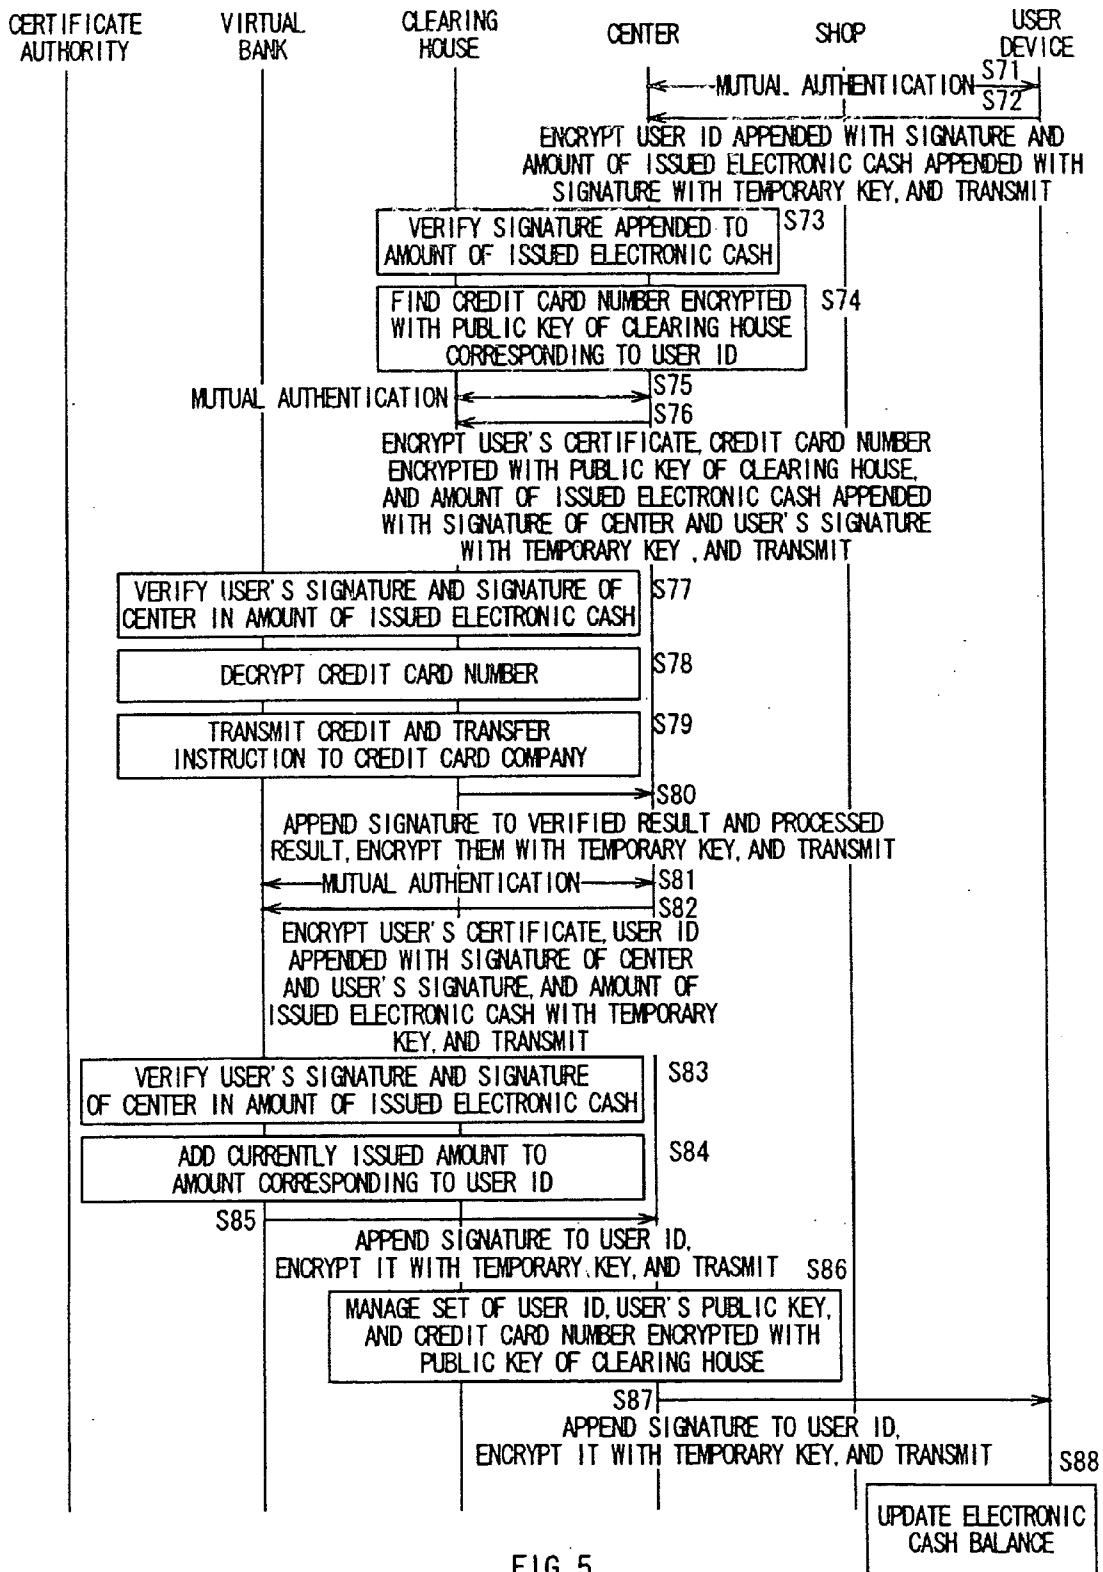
CERTIFICATE AUTHORITY

VIRTUAL BANK

CLEARING HOUSE

CENTER

SHOP

USER DEVICE

MUTUAL AUTHENTICATION

S71

S72

ENCRYPT USER ID APPENDED WITH SIGNATURE AND AMOUNT OF ISSUED ELECTRONIC CASH APPENDED WITH SIGNATURE WITH TEMPORARY KEY, AND TRANSMIT

VERIFY SIGNATURE APPENDED TO AMOUNT OF ISSUED ELECTRONIC CASH

S73

FIND CREDIT CARD NUMBER ENCRYPTED WITH PUBLIC KEY OF CLEARING HOUSE CORRESPONDING TO USER ID

S74

MUTUAL AUTHENTICATION

S75

S76

ENCRYPT USER'S CERTIFICATE, CREDIT CARD NUMBER ENCRYPTED WITH PUBLIC KEY OF CLEARING HOUSE, AND AMOUNT OF ISSUED ELECTRONIC CASH APPENDED WITH SIGNATURE OF CENTER AND USER'S SIGNATURE WITH TEMPORARY KEY , AND TRANSMIT

VERIFY USER'S SIGNATURE AND SIGNATURE OF CENTER IN AMOUNT OF ISSUED ELECTRONIC CASH

S77

DECRYPT CREDIT CARD NUMBER

S78

TRANSMIT CREDIT AND TRANSFER INSTRUCTION TO CREDIT CARD COMPANY

S79

S80

APPEND SIGNATURE TO VERIFIED RESULT AND PROCESSED RESULT, ENCRYPT THEM WITH TEMPORARY KEY, AND TRANSMIT

MUTUAL AUTHENTICATION

S81

S82

ENCRYPT USER'S CERTIFICATE, USER ID APPENDED WITH SIGNATURE OF CENTER AND USER'S SIGNATURE, AND AMOUNT OF ISSUED ELECTRONIC CASH WITH TEMPORARY KEY, AND TRANSMIT

VERIFY USER'S SIGNATURE AND SIGNATURE OF CENTER IN AMOUNT OF ISSUED ELECTRONIC CASH

S83

ADD CURRENTLY ISSUED AMOUNT TO AMOUNT CORRESPONDING TO USER ID

S84

S85

APPEND SIGNATURE TO USER ID, ENCRYPT IT WITH TEMPORARY KEY, AND TRASMIT

S86

MANAGE SET OF USER ID, USER'S PUBLIC KEY, AND CREDIT CARD NUMBER ENCRYPTED WITH PUBLIC KEY OF CLEARING HOUSE

S87

APPEND SIGNATURE TO USER ID, ENCRYPT IT WITH TEMPORARY KEY, AND TRANSMIT

S88

UPDATE ELECTRONIC CASH BALANCE

FIG 5